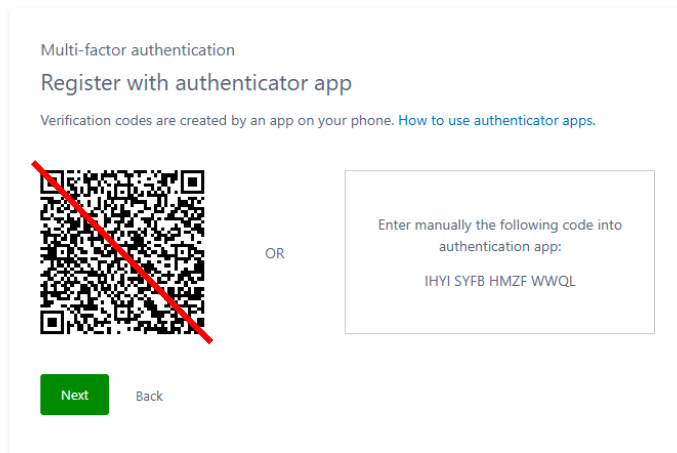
Multi-factor authentication

Register with authenticator app

Verification codes are created by an app on your phone. How to use authenticator apps.

OR

Enter manually the following code into authentication app:

IHYI SYFB HMZF WWQL

Next

Back